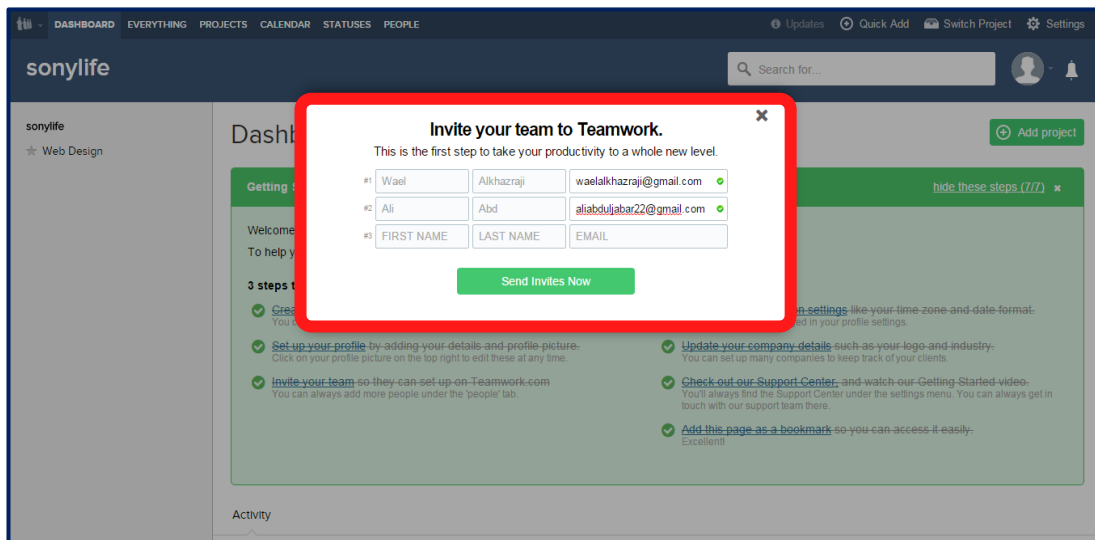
DASHBOARD EVERYTHING PROJECTS CALENDAR STATUSES PEOPLE

Updates Quick Add Switch Project Settings

sonylife

Search for...

sonylife

Web Design

Dashb

Add project

Getting S

hide these steps (7/7)

Welcome

To help y

3 steps t

Crea
You c

Set up your profile by adding your details and profile picture.
Click on your profile picture on the top right to edit these at any time.

Invite your team so they can set up on Teamwork.com
You can always add more people under the 'people' tab.

on settings like your time zone and date format.
ed in your profile settings.

Update your company details such as your logo and industry.
You can set up many companies to keep track of your clients.

Check out our Support Center, and watch our Getting Started video.
You'll always find the Support Center under the settings menu. You can always get in touch with our support team there.

Add this page as a bookmark so you can access it easily.
Excellent!

Activity

Invite your team to Teamwork.

This is the first step to take your productivity to a whole new level.

| #1 | Wael | Alkhazraji | waelalkhazraji@gmail.com |
|---|---|---|---|
| #2 | Ali | Abd | aliabduljabar22@gmail.com |
| #3 | FIRST NAME | LAST NAME | EMAIL |

Send Invites Now